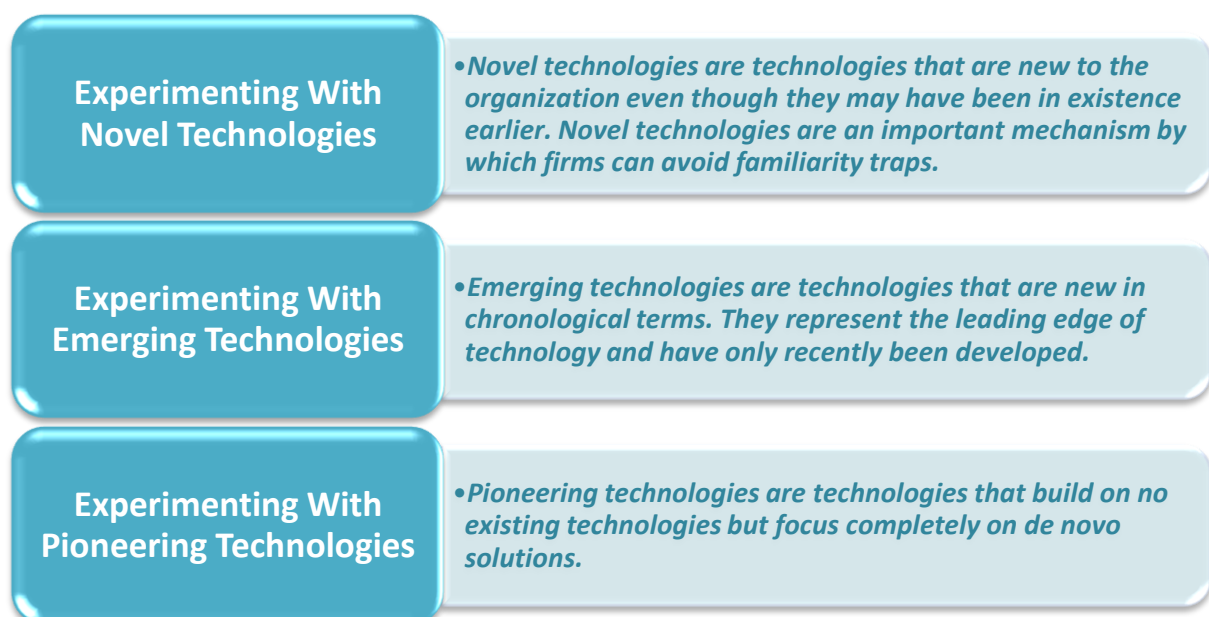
Experimenting With Novel Technologies

•Novel technologies are technologies that are new to the organization even though they may have been in existence earlier. Novel technologies are an important mechanism by which firms can avoid familiarity traps.

Experimenting With Emerging Technologies

•Emerging technologies are technologies that are new in chronological terms. They represent the leading edge of technology and have only recently been developed.

Experimenting With Pioneering Technologies

•Pioneering technologies are technologies that build on no existing technologies but focus completely on de novo solutions.